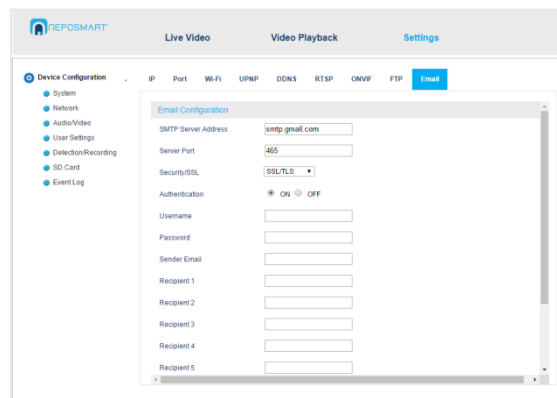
NEPOSMART

Live Video

Video Playback

Settings

Device Configuration

System

Network

Audio/Video

User Settings

Detection/Recording

SD Card

Event Log

IP

Port

Wi-Fi

UPNP

DDNS

RTSP

ONVIF

FTP

Email

Email Configuration

| | |
|---|---|
| SMTP Server Address | smtp.gmail.com |
| Server Port | 465 |
| Security/SSL | SSL/TLS |
| Authentication | ON OFF |
| Username | |
| Password | |
| Sender Email | |
| Recipient 1 | |
| Recipient 2 | |
| Recipient 3 | |
| Recipient 4 | |
| Recipient 5 | |